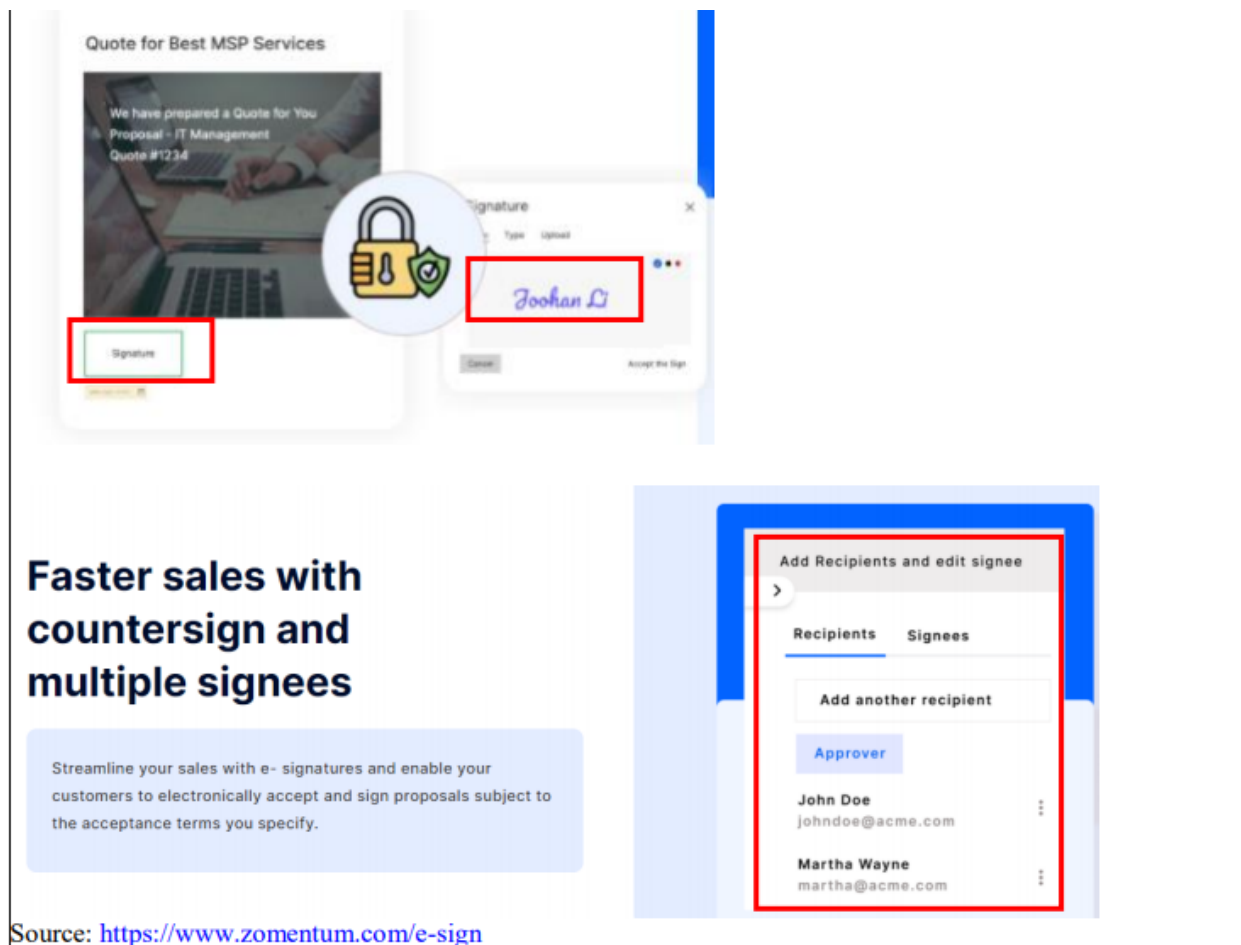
Quote for Best MSP Services

We have prepared a Quote for You
Proposal - IT Management
Quote #1234

Signature

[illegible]ignature

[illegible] Type Upload

Joohan Li

Cancel

Accept the Sign

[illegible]

Faster sales with countersign and multiple signees

Streamline your sales with e- signatures and enable your customers to electronically accept and sign proposals subject to the acceptance terms you specify.

Add Recipients and edit signee

Recipients Signees

Add another recipient

Approver

John Doe
johndoe@acme.com

Martha Wayne
martha@acme.com

Source: https://www.zomentum.com/e-sign